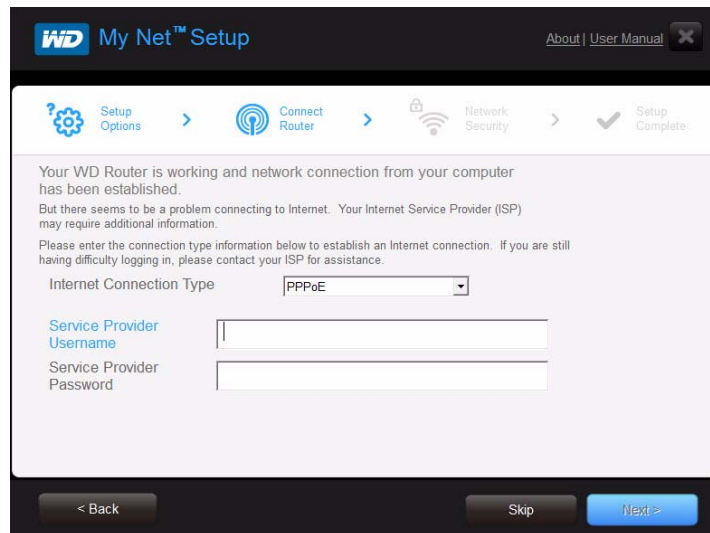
WD My Net™ Setup

About | User Manual

Setup Options > Connect Router > Network Security > Setup Complete

Your WD Router is working and network connection from your computer has been established.

But there seems to be a problem connecting to Internet. Your Internet Service Provider (ISP) may require additional information.

Please enter the connection type information below to establish an Internet connection. If you are still having difficulty logging in, please contact your ISP for assistance.

Internet Connection Type PPPoE

Service Provider Username

Service Provider Password

< Back

Skip

Next >